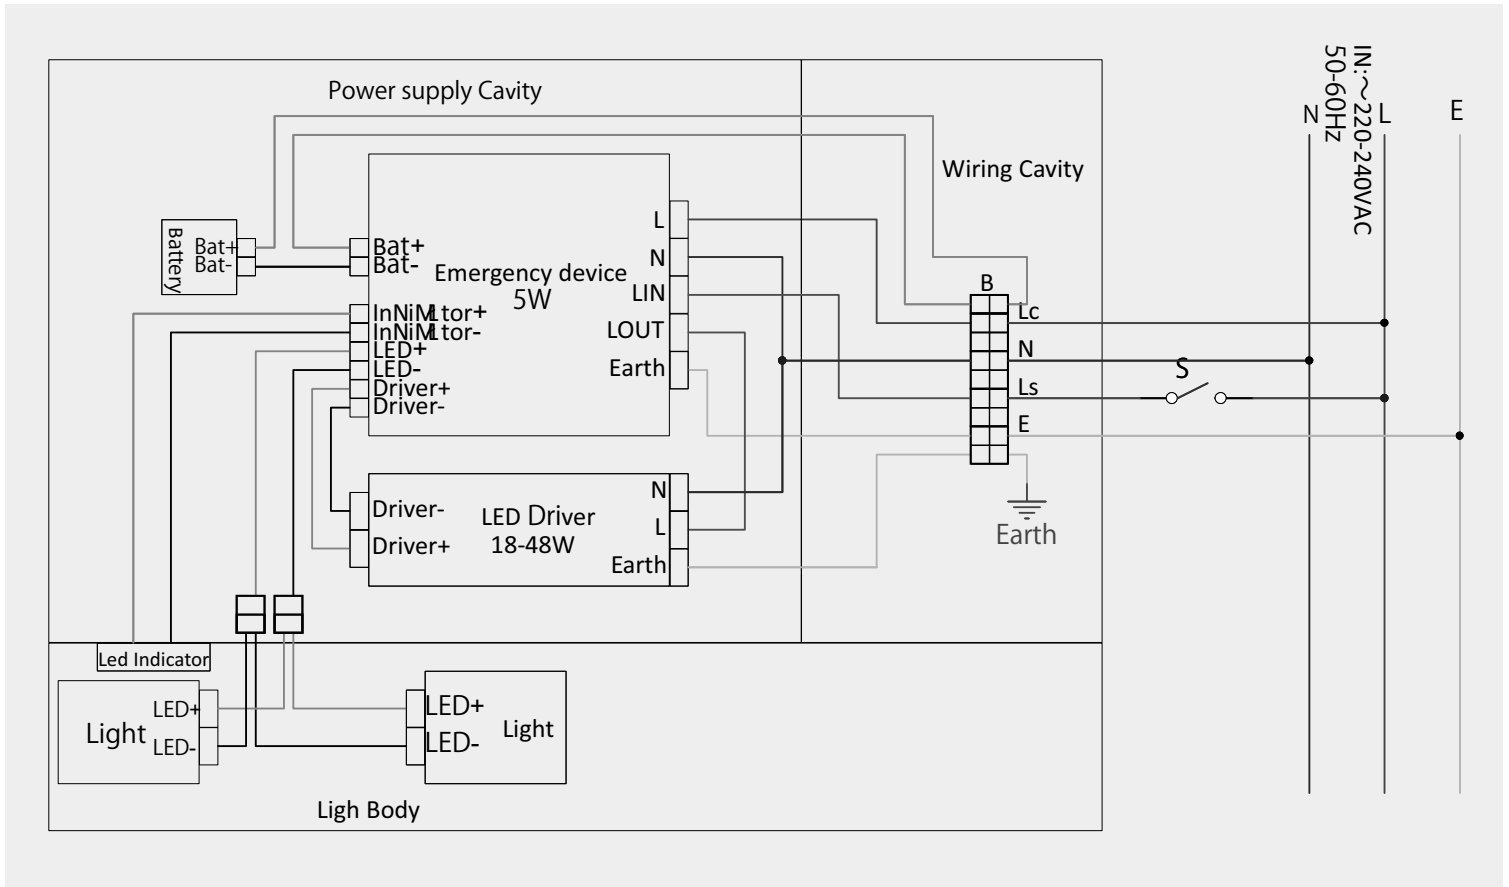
Power supply Cavity

Wiring Cavity

IN:~220-240VAC
50-60HZ

N L E

Battery
Bat+
Bat-

Bat+
Bat-
Emergency device
5W
InNiMLtor+
InNiMLtor-
LED+
LED-
Driver+
Driver-

L
N
LIN
LOUT
Earth

B
Lc
N
Ls
E

S

Earth

Driver-
Driver+
LED Driver
18-48W
N
L
Earth

Led Indicator

Light
LED+
LED-

LED+
LED-
Light

Ligh Body